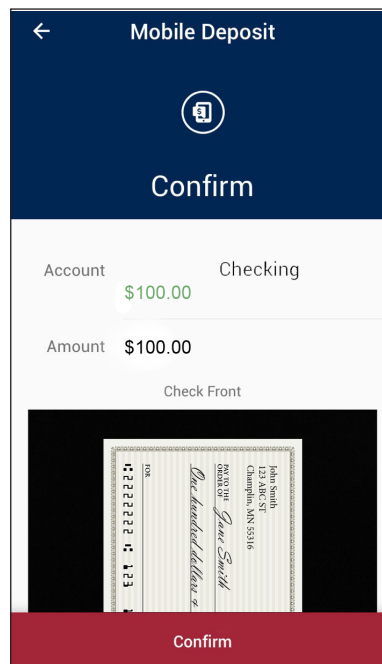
Mobile Deposit

Confirm

Account Checking
$100.00

Amount $100.00

Check Front

John Smith
123 ABC ST
Champlin, MN 55316

PAY TO THE ORDER OF Jane Smith

One hundred dollars

FOR

⑆222222⑆ 123

Confirm